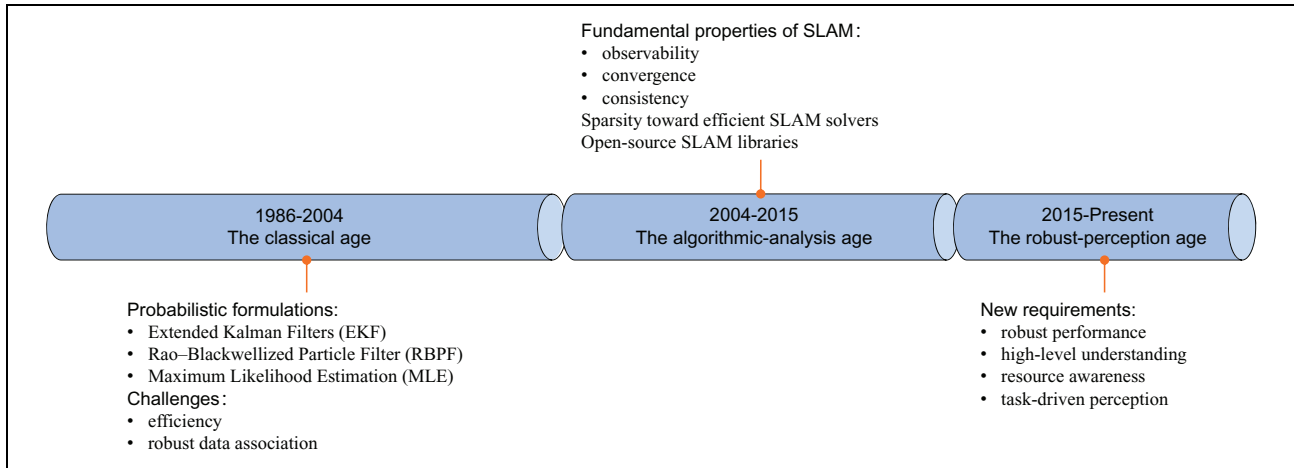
Fundamental properties of SLAM:
• observability
• convergence
• consistency
Sparsity toward efficient SLAM solvers
Open-source SLAM libraries

1986-2004
The classical age

2004-2015
The algorithmic-analysis age

2015-Present
The robust-perception age

Probabilistic formulations:
• Extended Kalman Filters (EKF)
• Rao–Blackwellized Particle Filter (RBPF)
• Maximum Likelihood Estimation (MLE)
Challenges:
• efficiency
• robust data association

New requirements:
• robust performance
• high-level understanding
• resource awareness
• task-driven perception